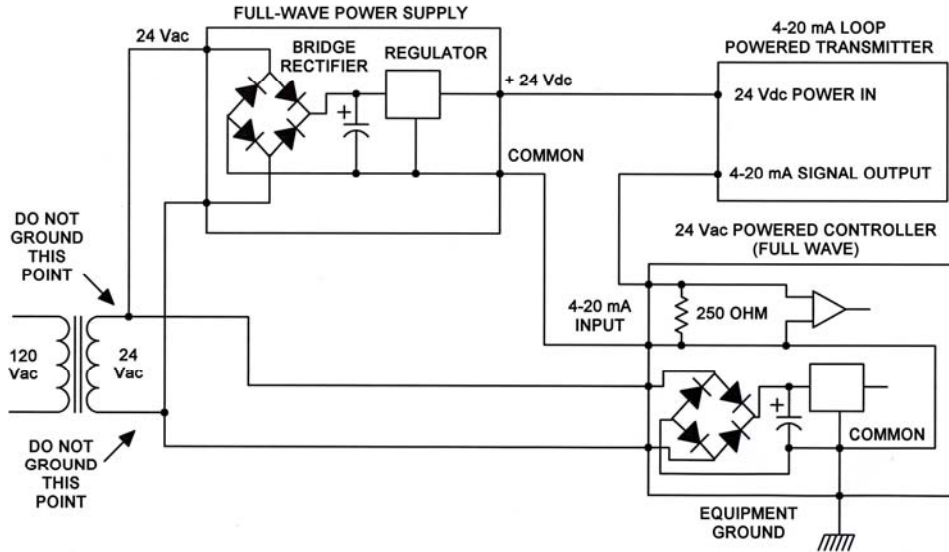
FULL-WAVE POWER SUPPLY

24 Vac

BRIDGE RECTIFIER

REGULATOR

+ 24 Vdc

+

COMMON

4-20 mA LOOP POWERED TRANSMITTER

24 Vdc POWER IN

4-20 mA SIGNAL OUTPUT

24 Vac POWERED CONTROLLER (FULL WAVE)

DO NOT GROUND THIS POINT

4-20 mA INPUT

250 OHM

120 Vac

24 Vac

+

COMMON

DO NOT GROUND THIS POINT

EQUIPMENT GROUND